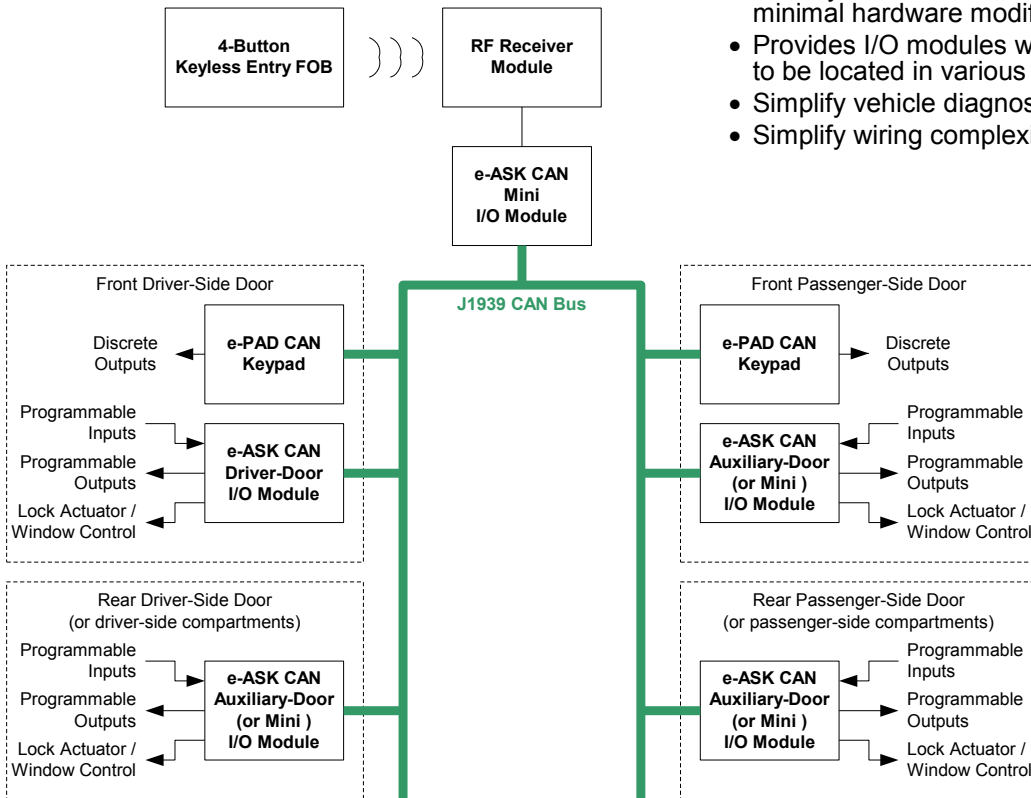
minimal hardware modi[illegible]

• Provides I/O modules w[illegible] to be located in various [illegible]
• Simplify vehicle diagnos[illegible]
• Simplify wiring complex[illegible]

4-Button Keyless Entry FOB

RF Receiver Module

e-ASK CAN Mini I/O Module

J1939 CAN Bus

Front Driver-Side Door

Discrete Outputs

e-PAD CAN Keypad

Programmable Inputs

Programmable Outputs

Lock Actuator / Window Control

e-ASK CAN Driver-Door I/O Module

Front Passenger-Side Door

e-PAD CAN Keypad

Discrete Outputs

Programmable Inputs

Programmable Outputs

Lock Actuator / Window Control

e-ASK CAN Auxiliary-Door (or Mini ) I/O Module

Rear Driver-Side Door (or driver-side compartments)

Programmable Inputs

Programmable Outputs

Lock Actuator / Window Control

e-ASK CAN Auxiliary-Door (or Mini ) I/O Module

Rear Passenger-Side Door (or passenger-side compartments)

e-ASK CAN Auxiliary-Door (or Mini ) I/O Module

Programmable Inputs

Programmable Outputs

Lock Actuator / Window Control